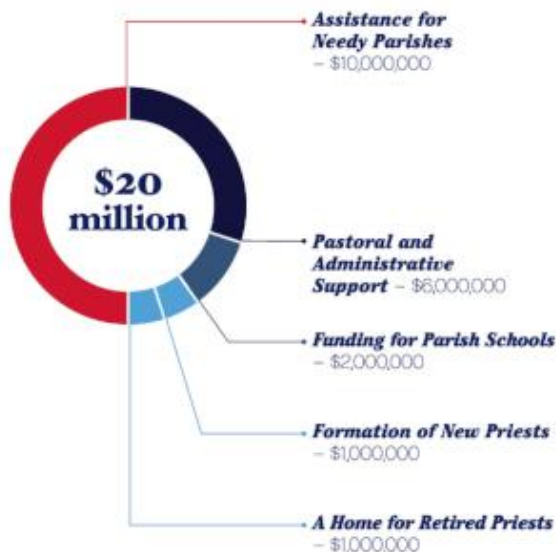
$20 million

Assistance for Needy Parishes – $10,000,000

Pastoral and Administrative Support – $6,000,000

Funding for Parish Schools – $2,000,000

Formation of New Priests – $1,000,000

A Home for Retired Priests – $1,000,000